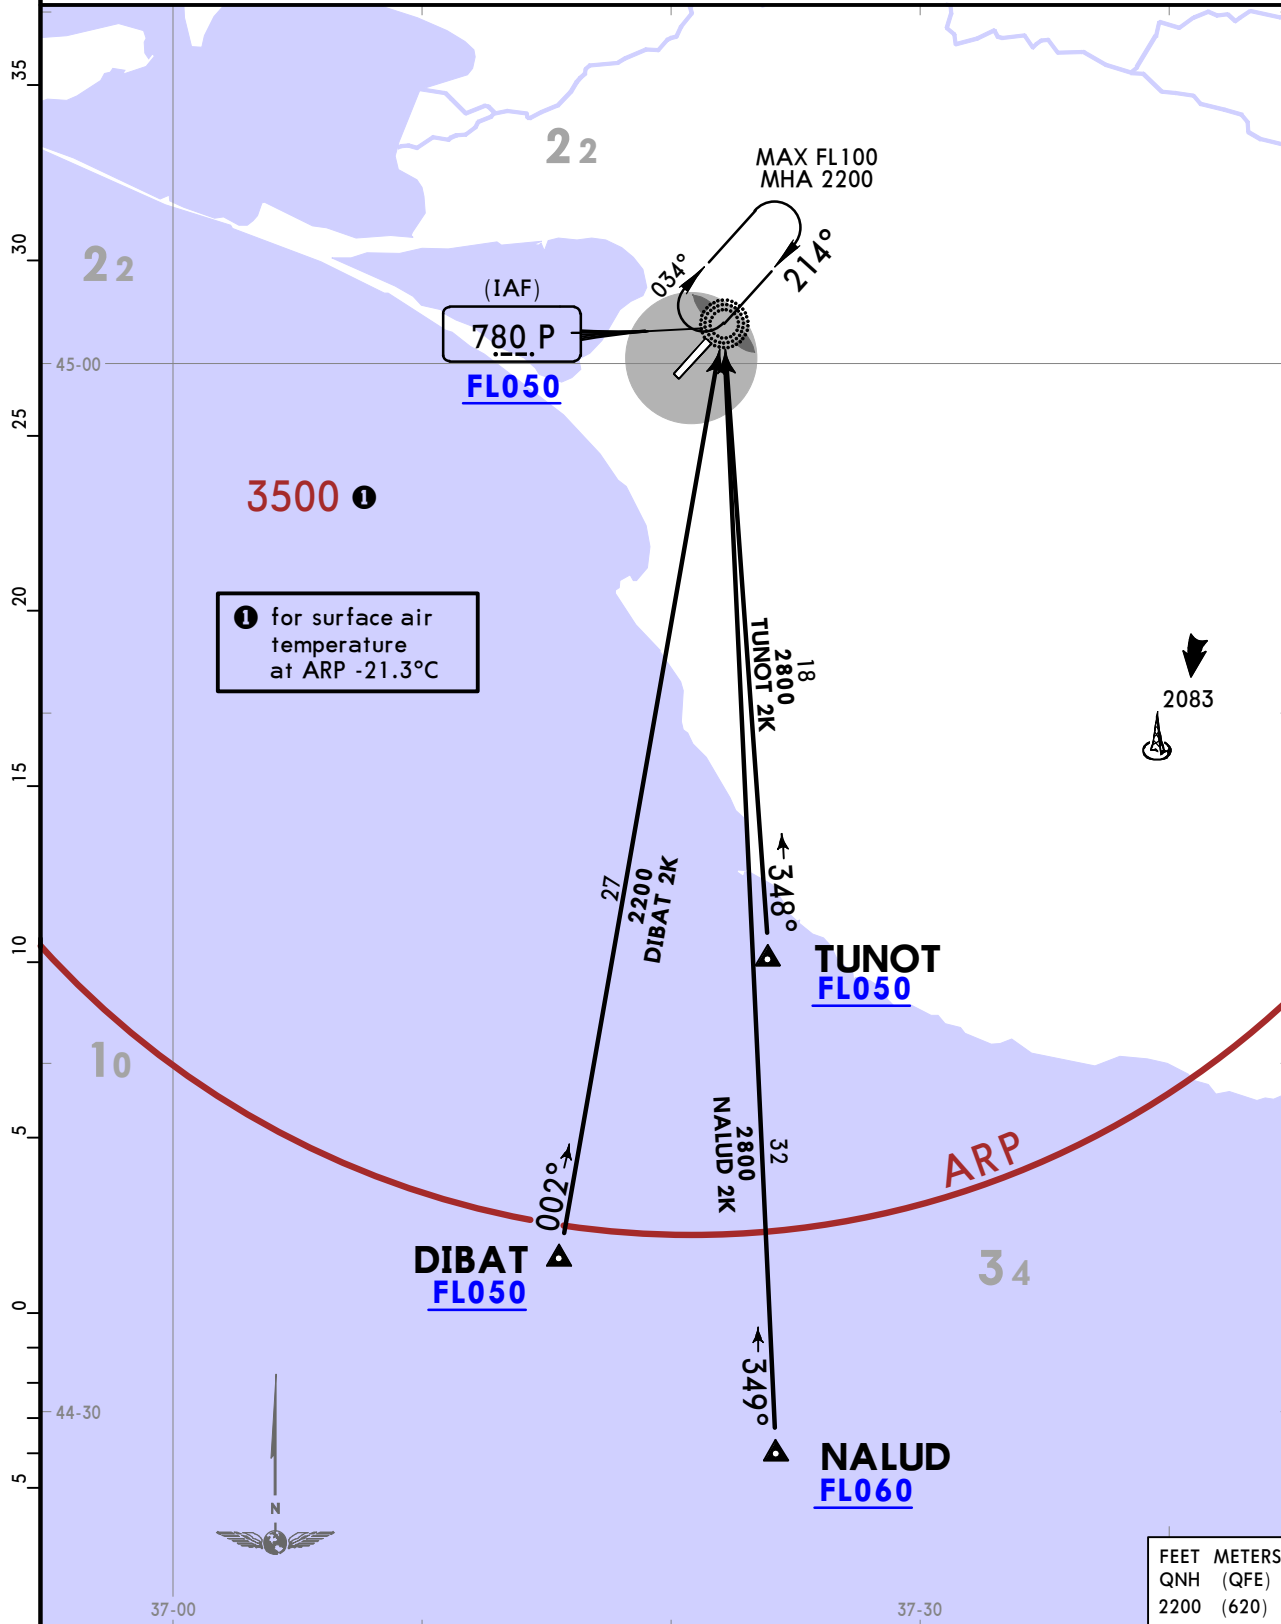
35
30
25
20
15
10
5
0
5

22

22

MAX FL100
MHA 2200

034°

214°

(IAF)

780 P

FL050

45-00

3500 ❶

❶ for surface air temperature at ARP -21.3°C

18
2800
TUNOT 2K

2083

27
2200
DIBAT 2K

348°

TUNOT
FL050

10

ARP

32
2800
NALUD 2K

002°

DIBAT
FL050

34

349°

NALUD
FL060

44-30

N

37-00

37-30

FEET METERS
QNH (QFE)
2200 (620)